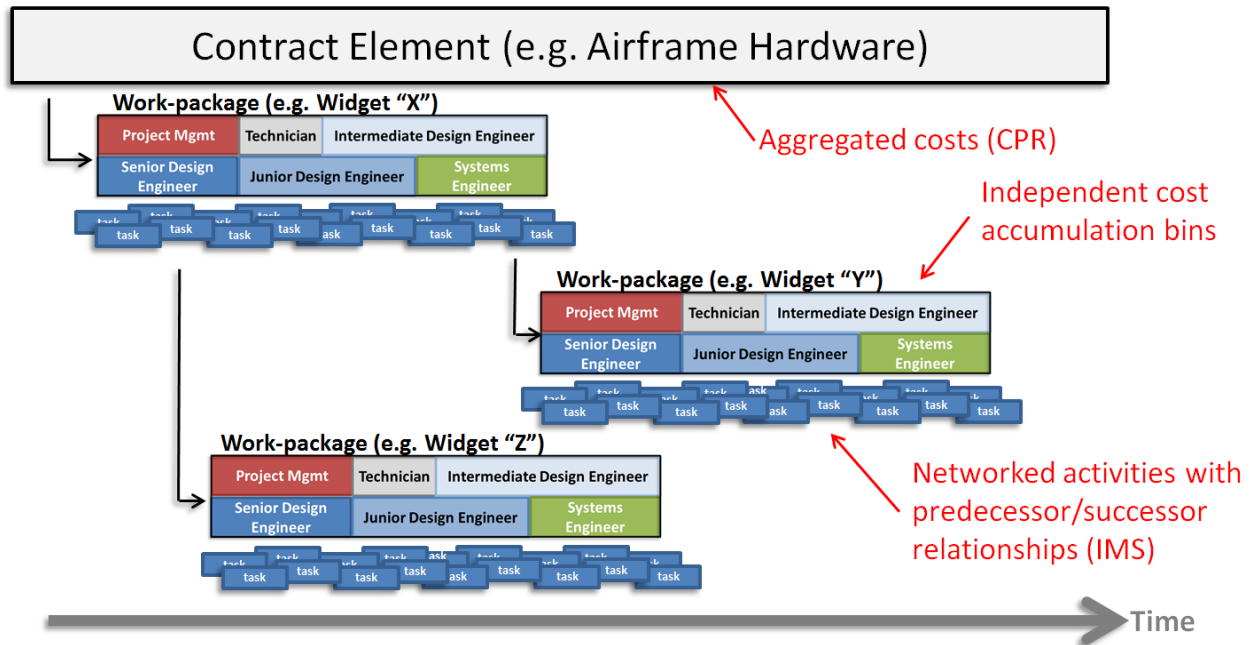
Contract Element (e.g. Airframe Hardware)

Aggregated costs (CPR)

Independent cost accumulation bins

Work-package (e.g. Widget "X")

| Project Mgmt | Technician | Intermediate Design Engineer |
|---|---|---|
| Senior Design Engineer | Junior Design Engineer | Systems Engineer |

task task task task task task task task task task task task task task task task task task task task task

Work-package (e.g. Widget "Y")

| Project Mgmt | Technician | Intermediate Design Engineer |
|---|---|---|
| Senior Design Engineer | Junior Design Engineer | Systems Engineer |

task task task task task task task task task task task task task task task task task task task task task

Work-package (e.g. Widget "Z")

| Project Mgmt | Technician | Intermediate Design Engineer |
|---|---|---|
| Senior Design Engineer | Junior Design Engineer | Systems Engineer |

task task task task task task task task task task task task task task task task task task task task task

Networked activities with predecessor/successor relationships (IMS)

Time